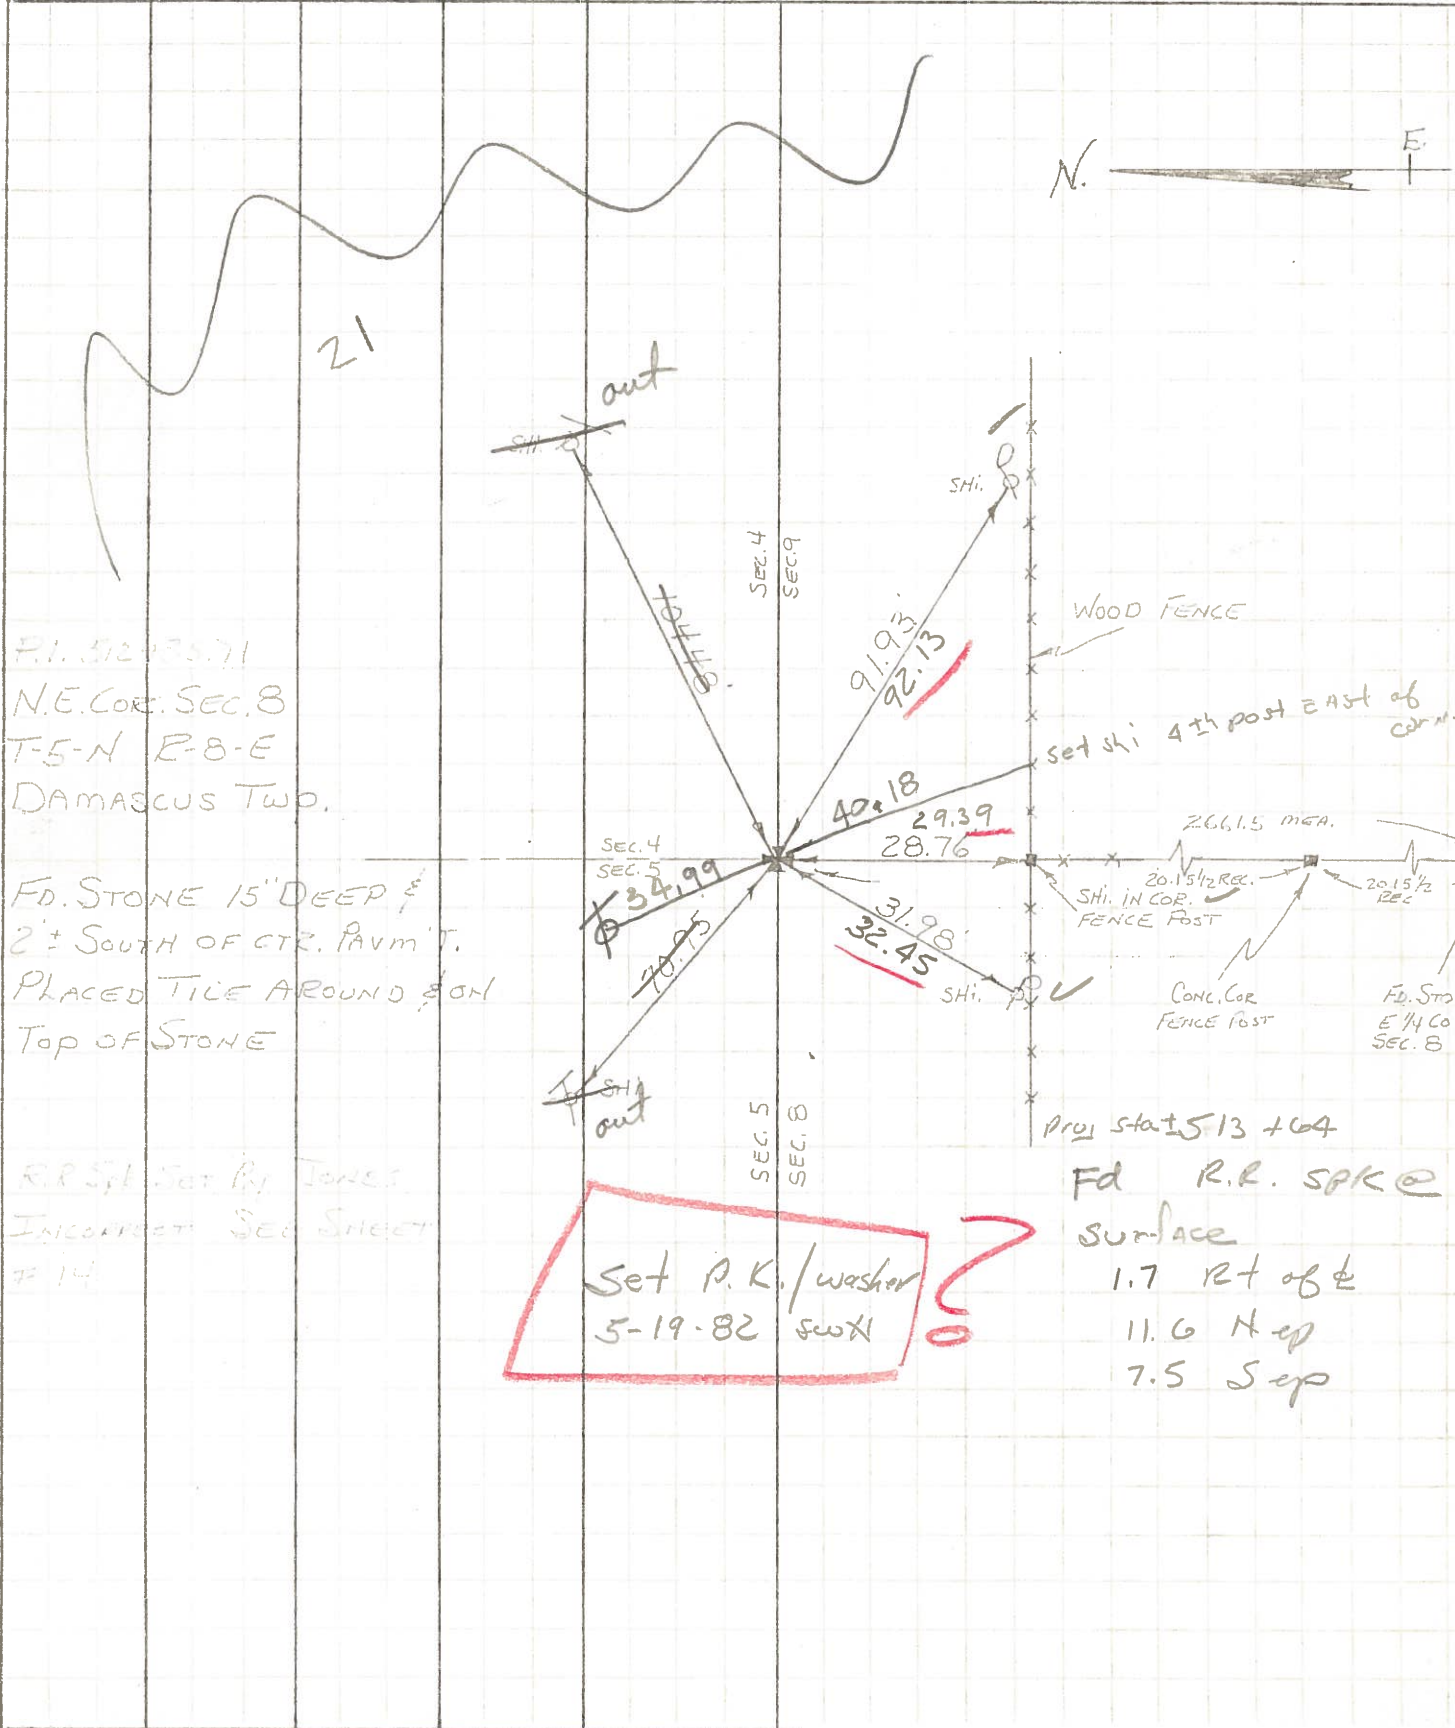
21

N. E.

out

SHI.

SHi.

SEC. 4
SEC. 9

84.40

91.93
92.13

WOOD FENCE

P.I. 512+35.71
N.E. COR. SEC. 8
T-5-N R-8-E
DAMASCUS TWP.

set shi 4th post EAst of corn

40.18

29.39
28.76

2661.5 MEA.

SEC. 4
SEC. 5

34.99

20.15½ REC.

20.15½ REC.

SHi. IN COR. FENCE POST

FD. STONE 15" DEEP &
2'± SOUTH OF CTR. PAVM'T.
PLACED TILE AROUND & ON
TOP OF STONE

40.95

31.98
32.45

SHi.

CONC. COR FENCE POST

FD. STO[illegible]
E ¼ CO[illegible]
SEC. 8

SHi
out

SEC. 5
SEC. 8

Proj sta ±513 +64

R.R. Spk Set By Jones
Incorrect See Sheet
# 14

Fd R.R. SPK @
surface
1.7 Rt of ℄
11.6 N ep
7.5 S ep

Set P.K./washer
5-19-82 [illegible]

?